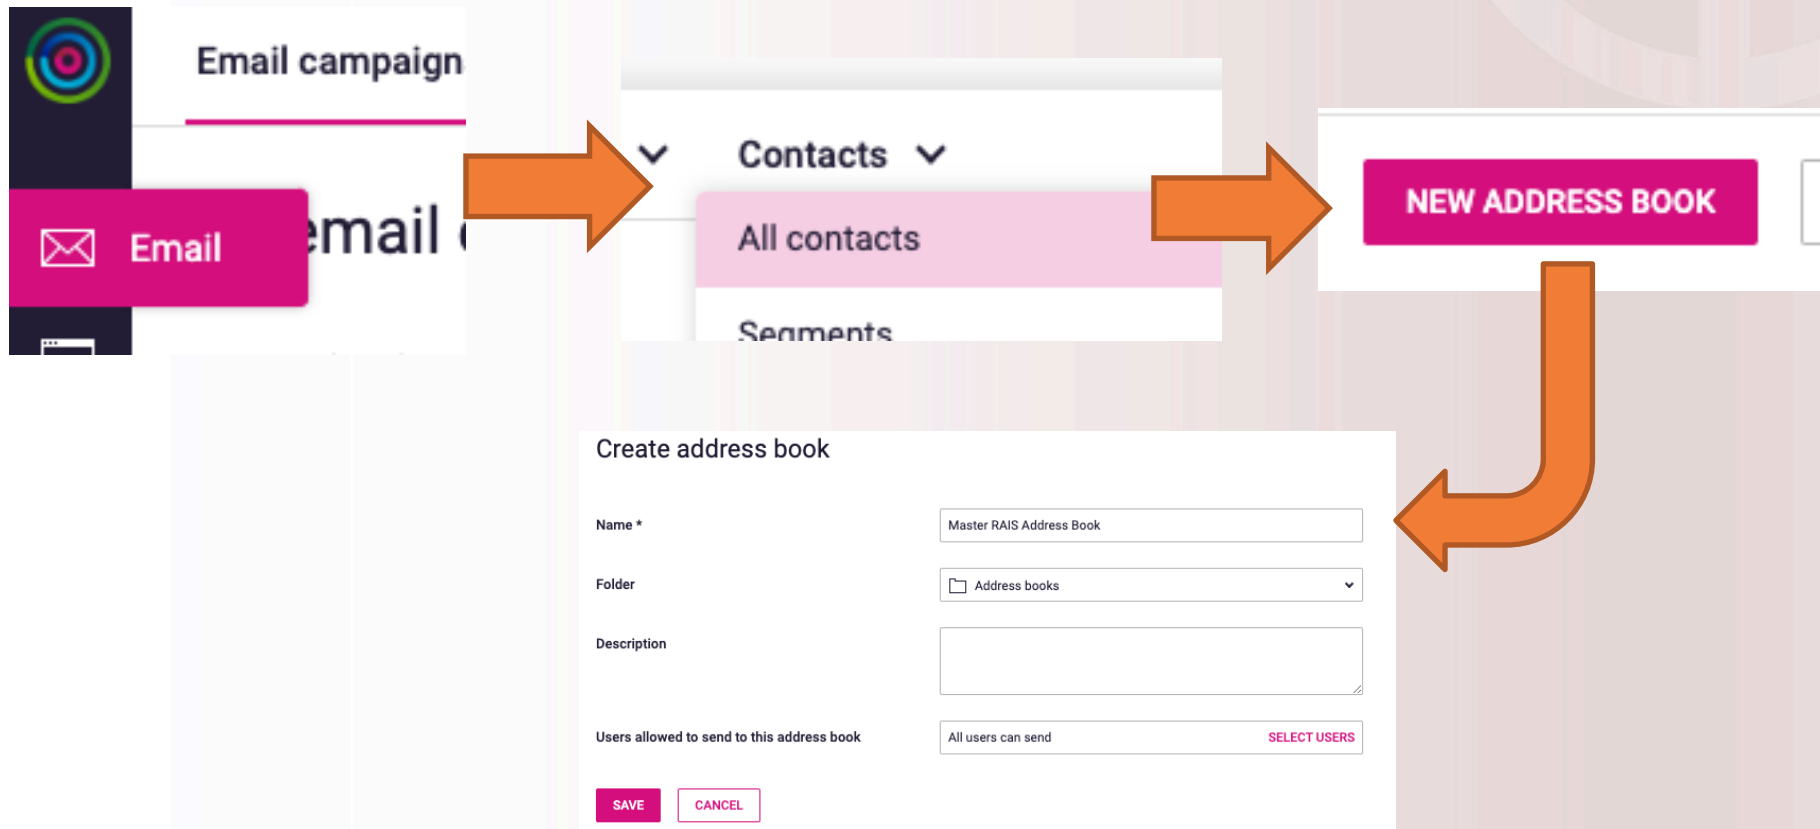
Email campaign

Email

email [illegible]

Contacts

All contacts

Segments

NEW ADDRESS BOOK

Create address book

Name *

Master RAIS Address Book

Folder

Address books

Description

Users allowed to send to this address book

All users can send

SELECT USERS

SAVE

CANCEL